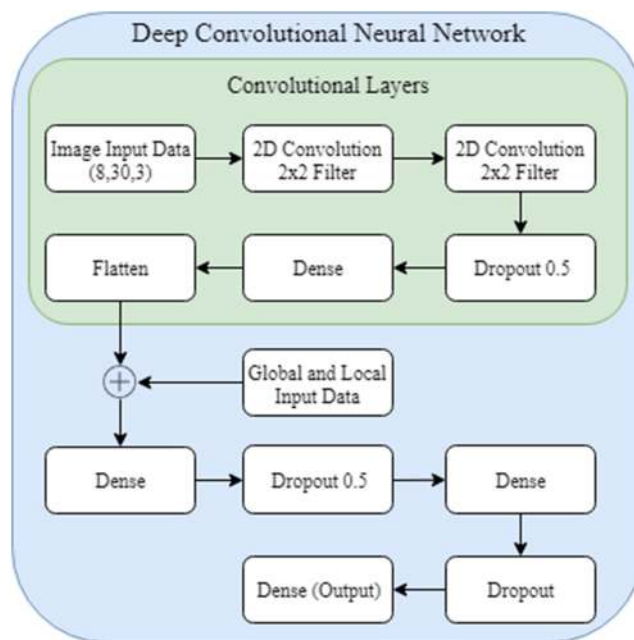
Deep Convolutional Neural Network

Convolutional Layers

Image Input Data (8,30,3)

2D Convolution 2x2 Filter

2D Convolution 2x2 Filter

Dropout 0.5

Dense

Flatten

Global and Local Input Data

Dense

Dropout 0.5

Dense

Dropout

Dense (Output)